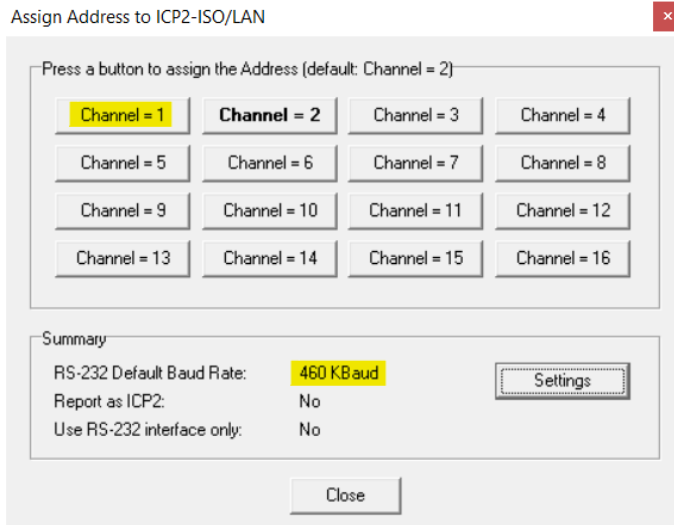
Assign Address to ICP2-ISO/LAN

×

Press a button to assign the Address (default: Channel = 2)

Channel = 1
Channel = 2
Channel = 3
Channel = 4
Channel = 5
Channel = 6
Channel = 7
Channel = 8
Channel = 9
Channel = 10
Channel = 11
Channel = 12
Channel = 13
Channel = 14
Channel = 15
Channel = 16

Summary

RS-232 Default Baud Rate: 460 KBaud
Report as ICP2: No
Use RS-232 interface only: No

Settings

Close